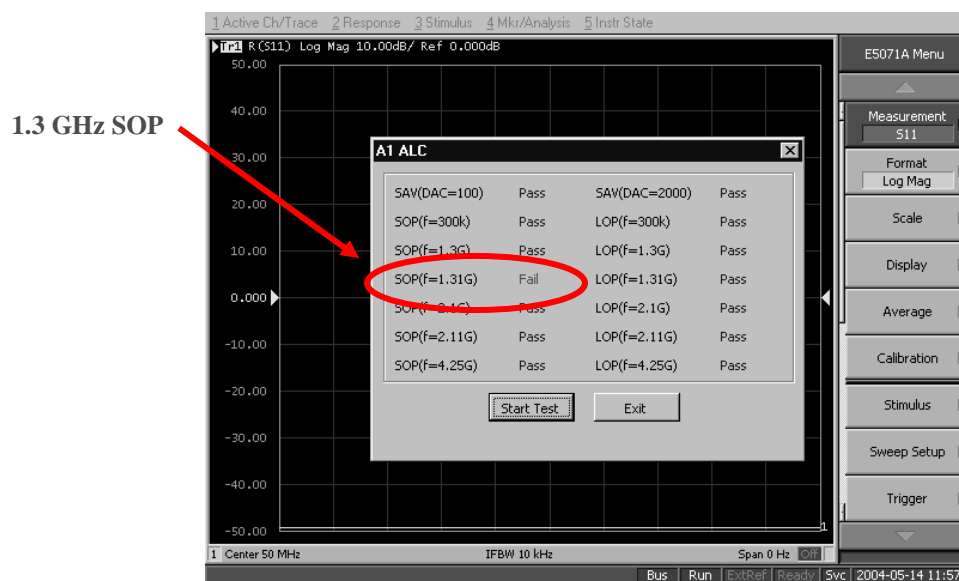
1 Active Ch/Trace 2 Response 3 Stimulus 4 Mkr/Analysis 5 Instr State

Tr1 R(S11) Log Mag 10.00dB/ Ref 0.000dB

50.00
40.00
30.00
20.00
10.00
0.000
-10.00
-20.00
-30.00
-40.00
-50.00

1.3 GHz SOP

A1 ALC

| | | | |
|---|---|---|---|
| SAV(DAC=100) | Pass | SAV(DAC=2000) | Pass |
| SOP(f=300k) | Pass | LOP(f=300k) | Pass |
| SOP(f=1.3G) | Pass | LOP(f=1.3G) | Pass |
| SOP(f=1.31G) | Fail | LOP(f=1.31G) | Pass |
| SOP(f=2.1G) | Pass | LOP(f=2.1G) | Pass |
| SOP(f=2.11G) | Pass | LOP(f=2.11G) | Pass |
| SOP(f=4.25G) | Pass | LOP(f=4.25G) | Pass |

Start Test Exit

1 Center 50 MHz IFBW 10 kHz Span 0 Hz Off

E5071A Menu
Measurement S11
Format Log Mag
Scale
Display
Average
Calibration
Stimulus
Sweep Setup
Trigger

Bus Run ExtRef Ready Svc 2004-05-14 11:57